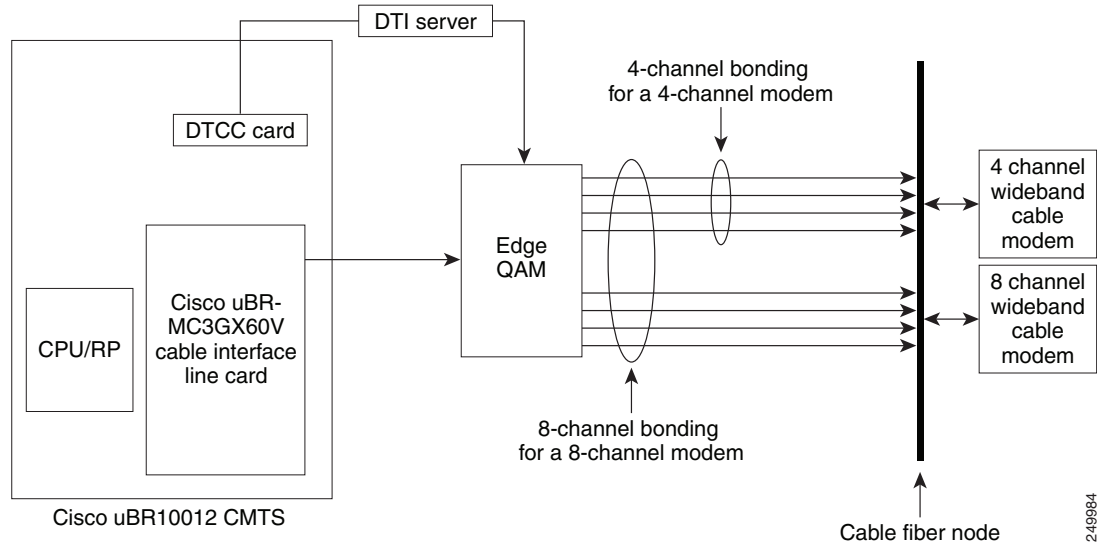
DTI server

DTCC card

CPU/RP

Cisco uBR-MC3GX60V cable interface line card

Cisco uBR10012 CMTS

Edge QAM

4-channel bonding for a 4-channel modem

8-channel bonding for a 8-channel modem

4 channel wideband cable modem

8 channel wideband cable modem

Cable fiber node

249984